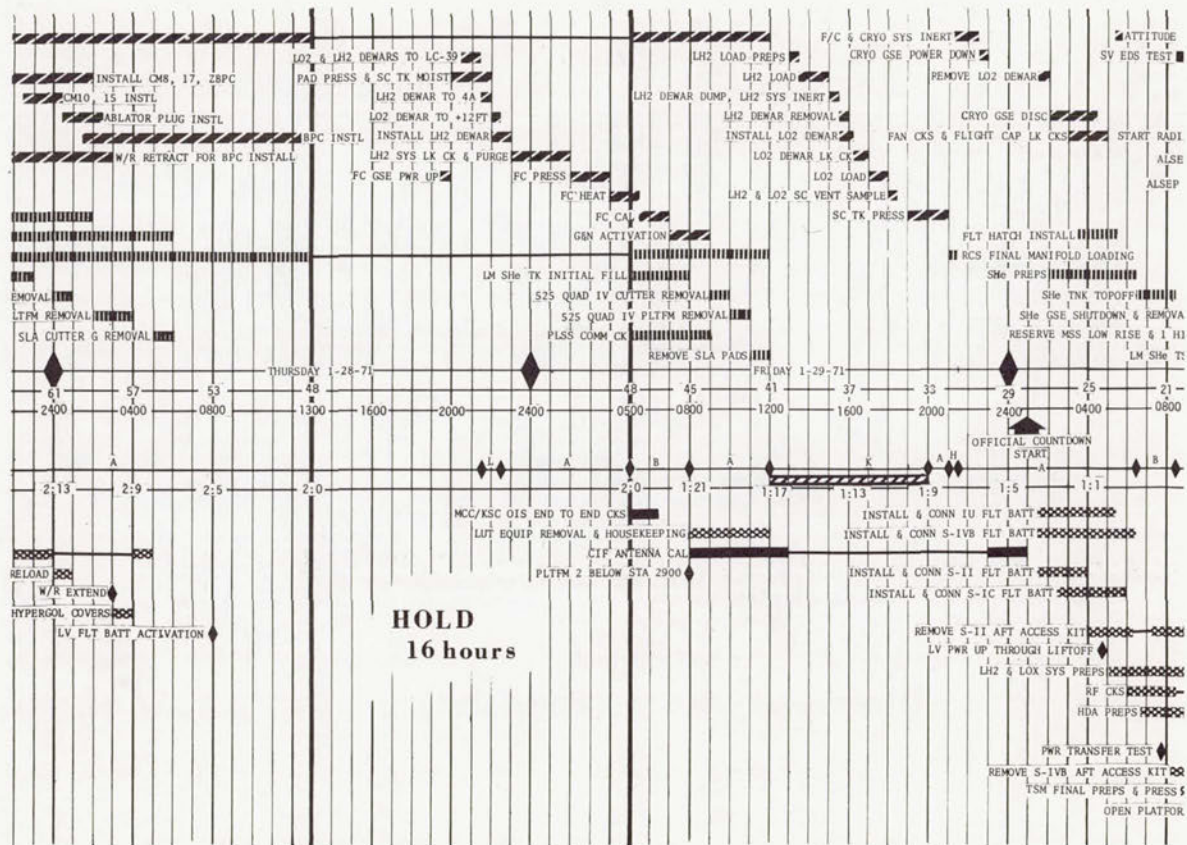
F/C & CRYO SYS INERT
ATTITUDE
LO2 & LH2 DEWARS TO LC-39
LH2 LOAD PREPS
CRYO GSE POWER DOWN
SV EDS TEST
INSTALL CM8, 17, ZBPC
PAD PRESS & SC TK MOIST
LH2 LOAD
REMOVE LO2 DEWAR
CM10, 15 INSTL
LH2 DEWAR TO 4A
LH2 DEWAR DUMP, LH2 SYS INERT
ABLATOR PLUG INSTL
LO2 DEWAR TO +12FT
LH2 DEWAR REMOVAL
CRYO GSE DISC
BPC INSTL
INSTALL LH2 DEWAR
INSTALL LO2 DEWAR
FAN CKS & FLIGHT CAP LK CKS
START RADI
W/R RETRACT FOR BPC INSTALL
LH2 SYS LK CK & PURGE
LO2 DEWAR LK CK
ALSE
FC GSE PWR UP
FC PRESS
LO2 LOAD
FC HEAT
LH2 & LO2 SC VENT SAMPLE
ALSEP
FC CAL
SC TK PRESS
G&N ACTIVATION
FLT HATCH INSTALL
RCS FINAL MANIFOLD LOADING
LM SHe TK INITIAL FILL
SHe PREPS
EMOVAL
525 QUAD IV CUTTER REMOVAL
SHe TNK TOPOFF
LTFM REMOVAL
525 QUAD IV PLTFM REMOVAL
SHe GSE SHUTDOWN & REMOVA
SLA CUTTER G REMOVAL
PLSS COMM CK
RESERVE MSS LOW RISE & 1 HI
REMOVE SLA PADS
LM SHe T
THURSDAY 1-28-71
FRIDAY 1-29-71
61
57
53
48
48
45
41
37
33
29
25
21
2400
0400
0800
1300
1600
2000
2400
0500
0800
1200
1600
2000
2400
0400
0800
OFFICIAL COUNTDOWN START
A
L
A
B
A
K
A
H
A
B
2:13
2:9
2:5
2:0
2:0
1:21
1:17
1:13
1:9
1:5
1:1
MCC/KSC OIS END TO END CKS
INSTALL & CONN IU FLT BATT
LUT EQUIP REMOVAL & HOUSEKEEPING
INSTALL & CONN S-IVB FLT BATT
CIF ANTENNA CAL
RELOAD
PLTFM 2 BELOW STA 2900
INSTALL & CONN S-II FLT BATT
W/R EXTEND
INSTALL & CONN S-IC FLT BATT
HYPERGOL COVERS
LV FLT BATT ACTIVATION
HOLD
16 hours
REMOVE S-II AFT ACCESS KIT
LV PWR UP THROUGH LIFTOFF
LH2 & LOX SYS PREPS
RF CKS
HDA PREPS
PWR TRANSFER TEST
REMOVE S-IVB AFT ACCESS KIT
TSM FINAL PREPS & PRESS
OPEN PLATFOR